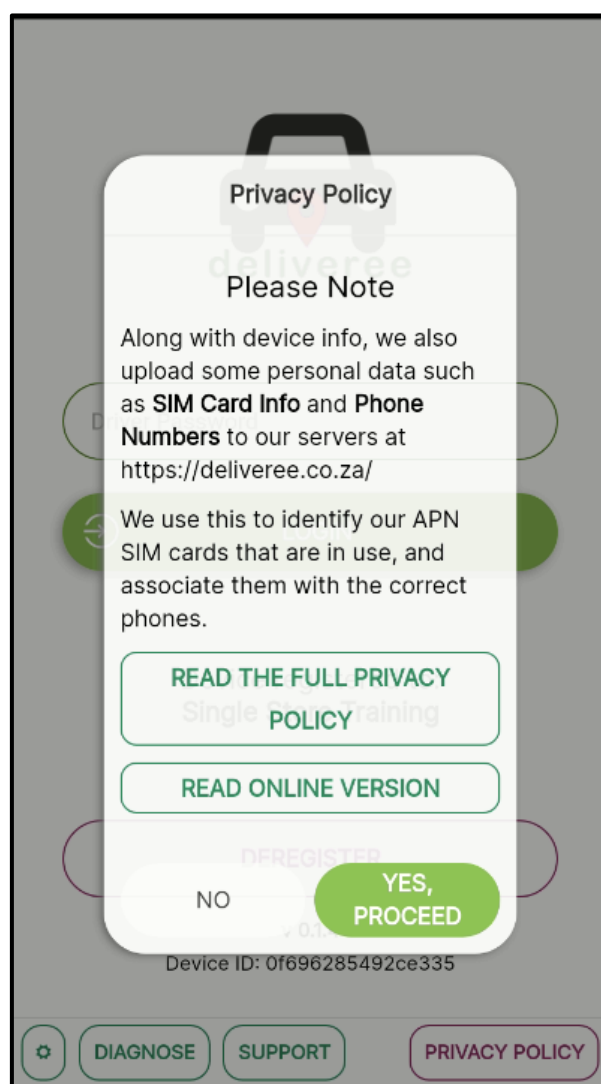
Privacy Policy

Please Note

Along with device info, we also upload some personal data such as **SIM Card Info** and **Phone Numbers** to our servers at https://deliveree.co.za/

We use this to identify our APN SIM cards that are in use, and associate them with the correct phones.

READ THE FULL PRIVACY POLICY

READ ONLINE VERSION

NO

YES, PROCEED

Device ID: 0f696285492ce335

DIAGNOSE SUPPORT PRIVACY POLICY